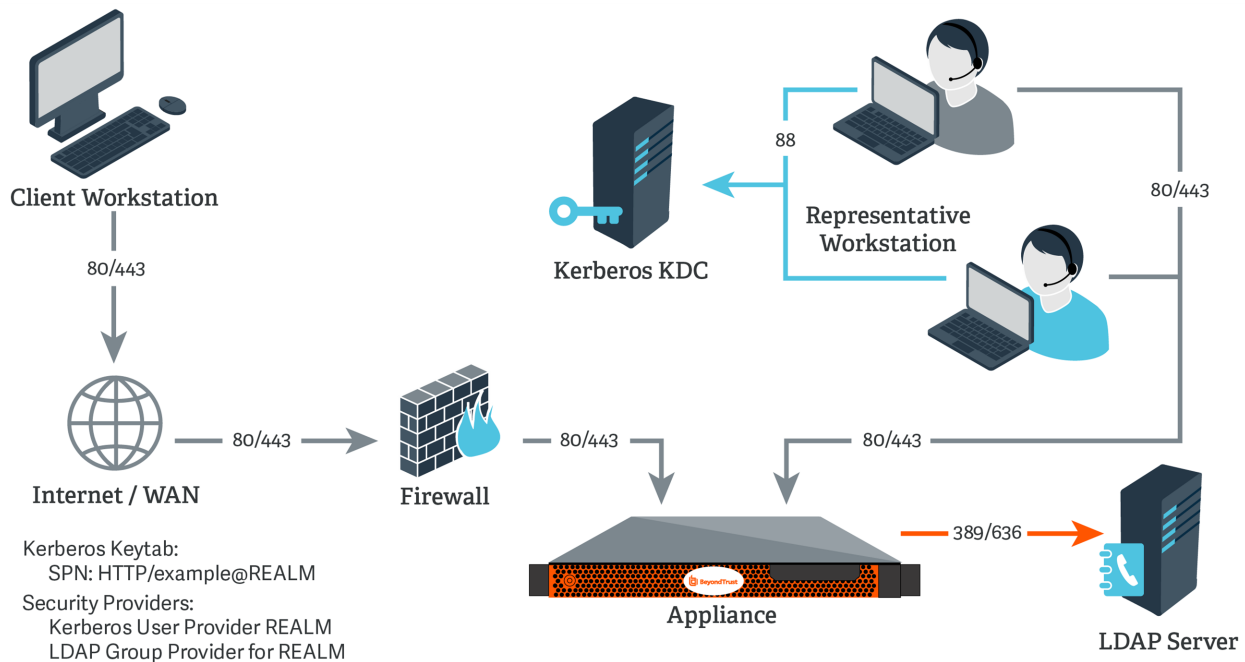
Client Workstation

80/443

Internet / WAN

80/443

Firewall

80/443

88

Kerberos KDC

Representative Workstation

80/443

80/443

BeyondTrust

Appliance

389/636

LDAP Server

Kerberos Keytab:
SPN: HTTP/example@REALM
Security Providers:
Kerberos User Provider REALM
LDAP Group Provider for REALM